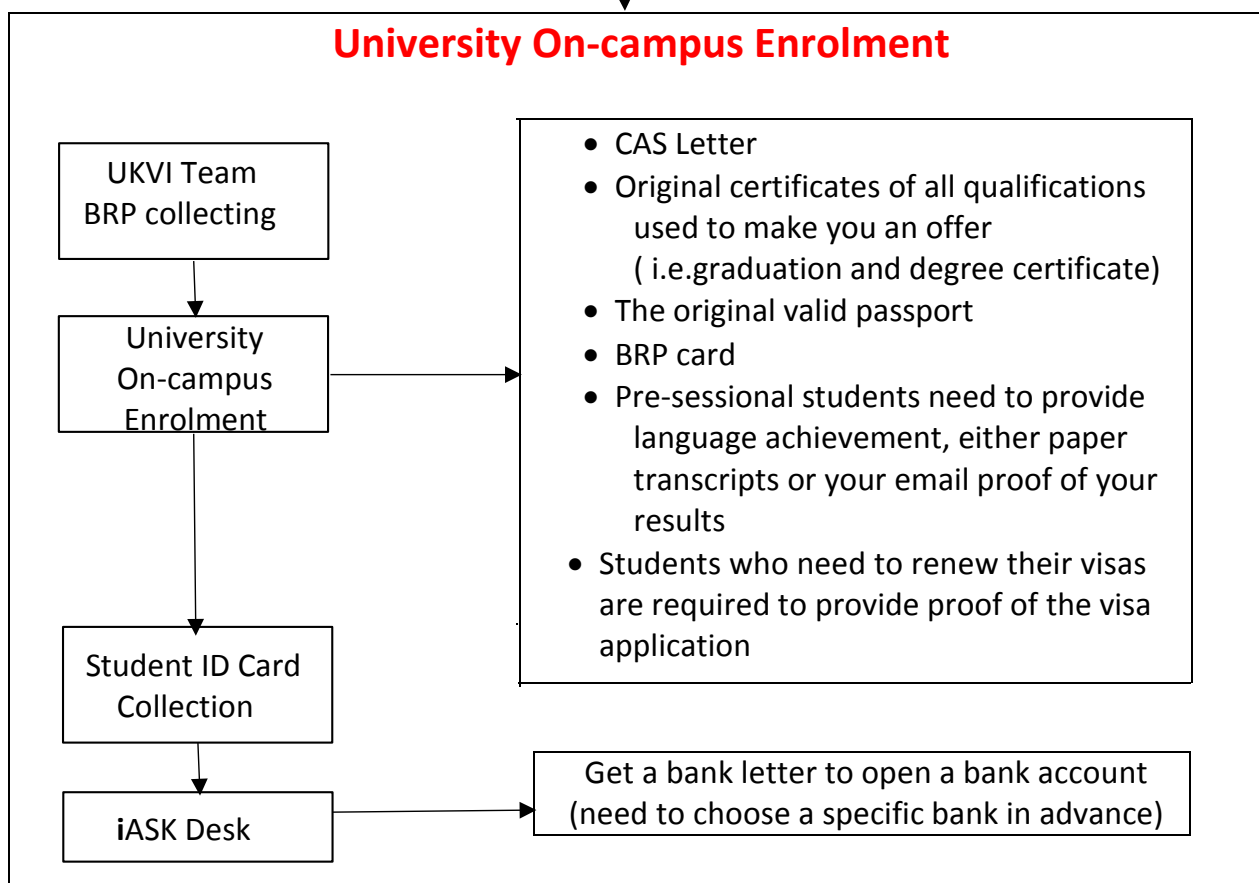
University On-campus Enrolment

UKVI Team
BRP collecting

University
On-campus
Enrolment

- CAS Letter
- Original certificates of all qualifications used to make you an offer ( i.e.graduation and degree certificate)
- The original valid passport
- BRP card
- Pre-sessional students need to provide language achievement, either paper transcripts or your email proof of your results
- Students who need to renew their visas are required to provide proof of the visa application

Student ID Card
Collection

iASK Desk

Get a bank letter to open a bank account
(need to choose a specific bank in advance)